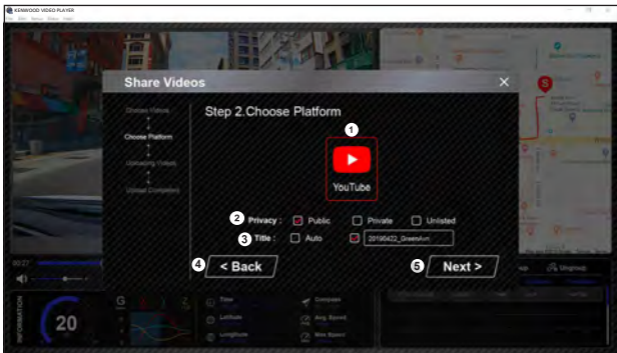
KENWOOD VIDEO PLAYER

File Edit Menu Video Help

Share Videos

Choose Videos

Choose Platform

Uploading Videos

Upload Completed

Step 2.Choose Platform

1

YouTube

2 Privacy : Public Private Unlisted

3 Title : Auto 20190422_GreenAve

4 < Back

5 Next >

INFORMATION

20

G

Time

Latitude

Longitude

Compass

Avg. Speed

Max Speed

Ungroup